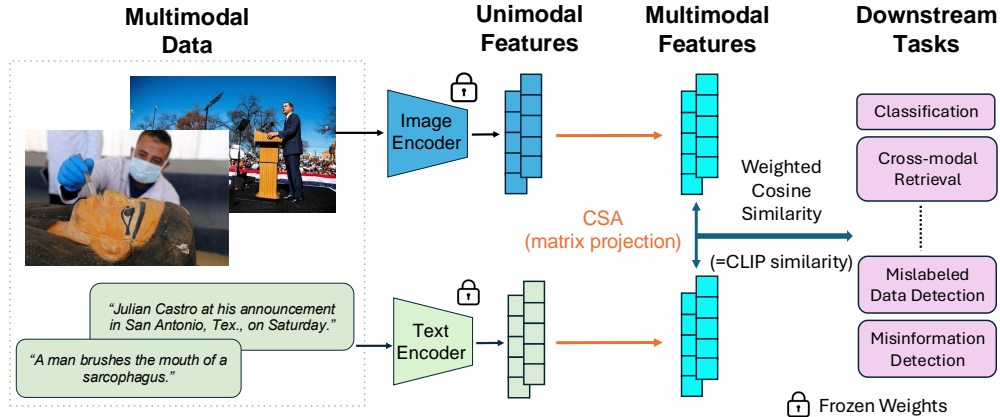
Multimodal Data

Unimodal Features

Multimodal Features

Downstream Tasks

Image Encoder

Text Encoder

"Julian Castro at his announcement in San Antonio, Tex., on Saturday."

"A man brushes the mouth of a sarcophagus."

CSA (matrix projection)

Weighted Cosine Similarity

(=CLIP similarity)

Classification

Cross-modal Retrieval

Mislabeled Data Detection

Misinformation Detection

Frozen Weights